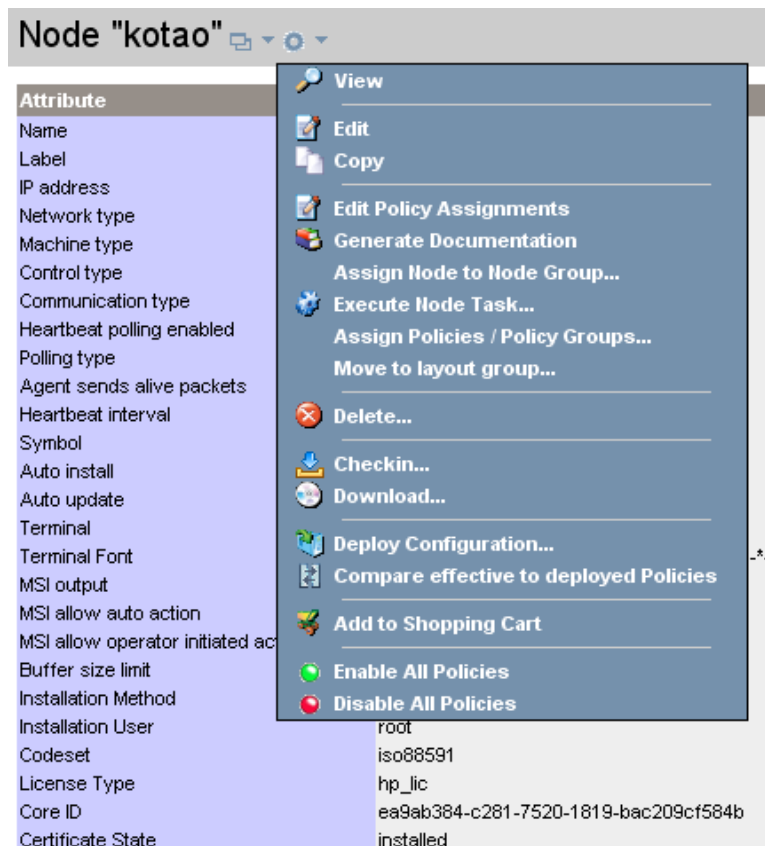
Node "kotao"

| Attribute | |
|---|---|
| Name | |
| Label | |
| IP address | |
| Network type | |
| Machine type | |
| Control type | |
| Communication type | |
| Heartbeat polling enabled | |
| Polling type | |
| Agent sends alive packets | |
| Heartbeat interval | |
| Symbol | |
| Auto install | |
| Auto update | |
| Terminal | |
| Terminal Font | |
| MSI output | |
| MSI allow auto action | |
| MSI allow operator initiated ac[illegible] | |
| Buffer size limit | |
| Installation Method | |
| Installation User | root |
| Codeset | iso88591 |
| License Type | hp_lic |
| Core ID | ea9ab384-c281-7520-1819-bac209cf584b |
| Certificate State | installed |

View

Edit
Copy

Edit Policy Assignments
Generate Documentation
Assign Node to Node Group...
Execute Node Task...
Assign Policies / Policy Groups...
Move to layout group...

Delete...

Checkin...
Download...

Deploy Configuration...
Compare effective to deployed Policies

Add to Shopping Cart

Enable All Policies
Disable All Policies